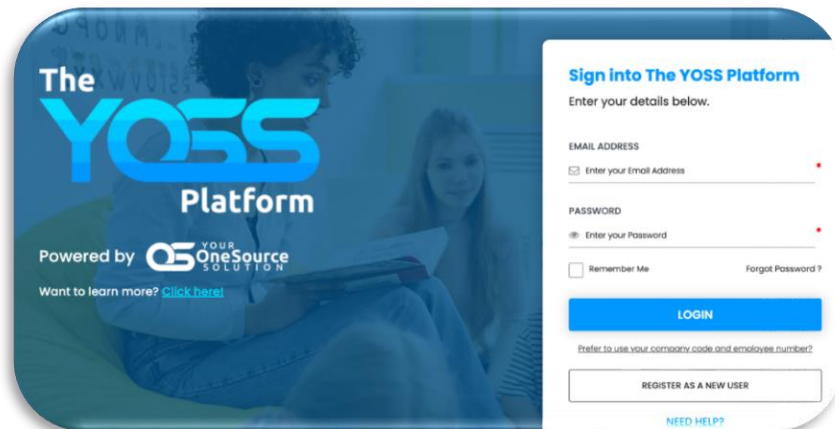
The
YOSS
Platform

Powered by OS YOUR OneSource SOLUTION

Want to learn more? Click here!

Sign into The YOSS Platform

Enter your details below.

EMAIL ADDRESS

Enter your Email Address

PASSWORD

Enter your Password

Remember Me

Forgot Password ?

LOGIN

Prefer to use your company code and employee number?

REGISTER AS A NEW USER

NEED HELP?